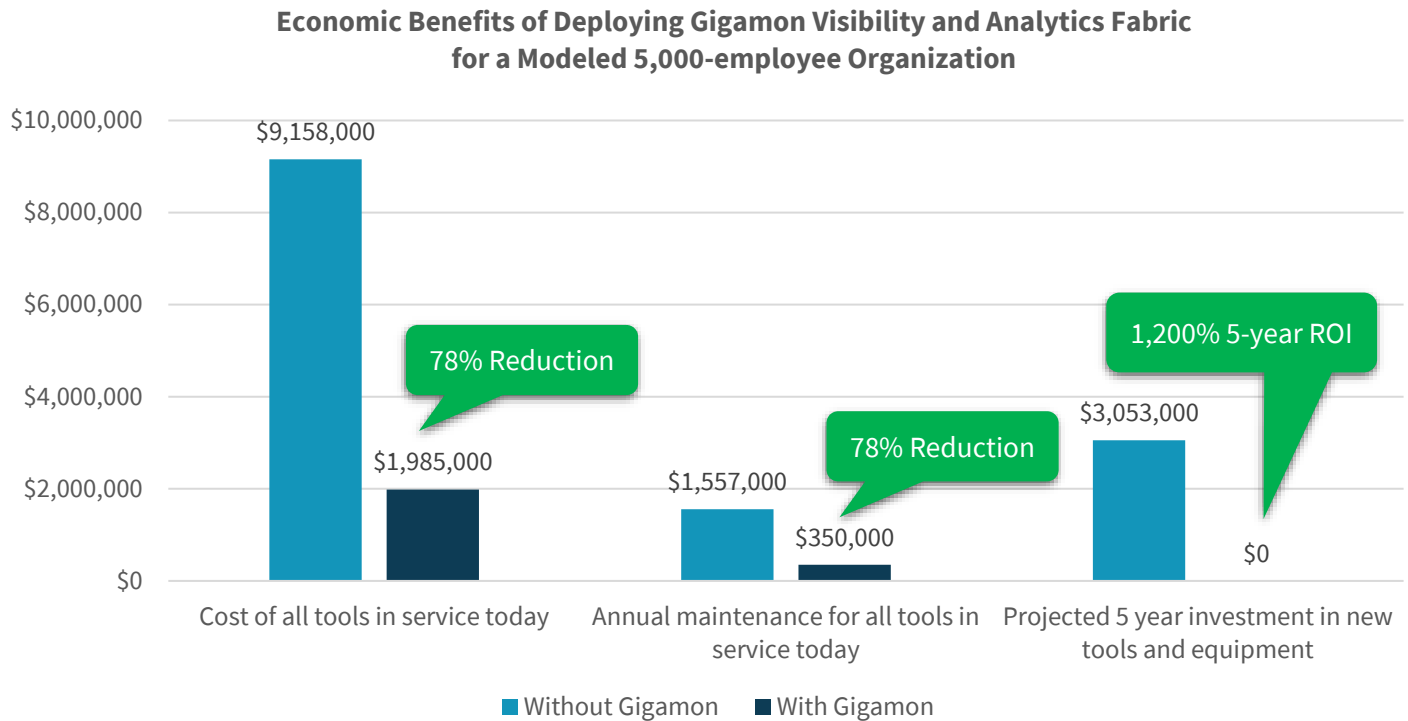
Economic Benefits of Deploying Gigamon Visibility and Analytics Fabric for a Modeled 5,000-employee Organization

$10,000,000
$8,000,000
$6,000,000
$4,000,000
$2,000,000
$0

$9,158,000
$1,985,000
78% Reduction

$1,557,000
$350,000
78% Reduction

$3,053,000
$0
1,200% 5-year ROI

Cost of all tools in service today
Annual maintenance for all tools in service today
Projected 5 year investment in new tools and equipment

Without Gigamon
With Gigamon